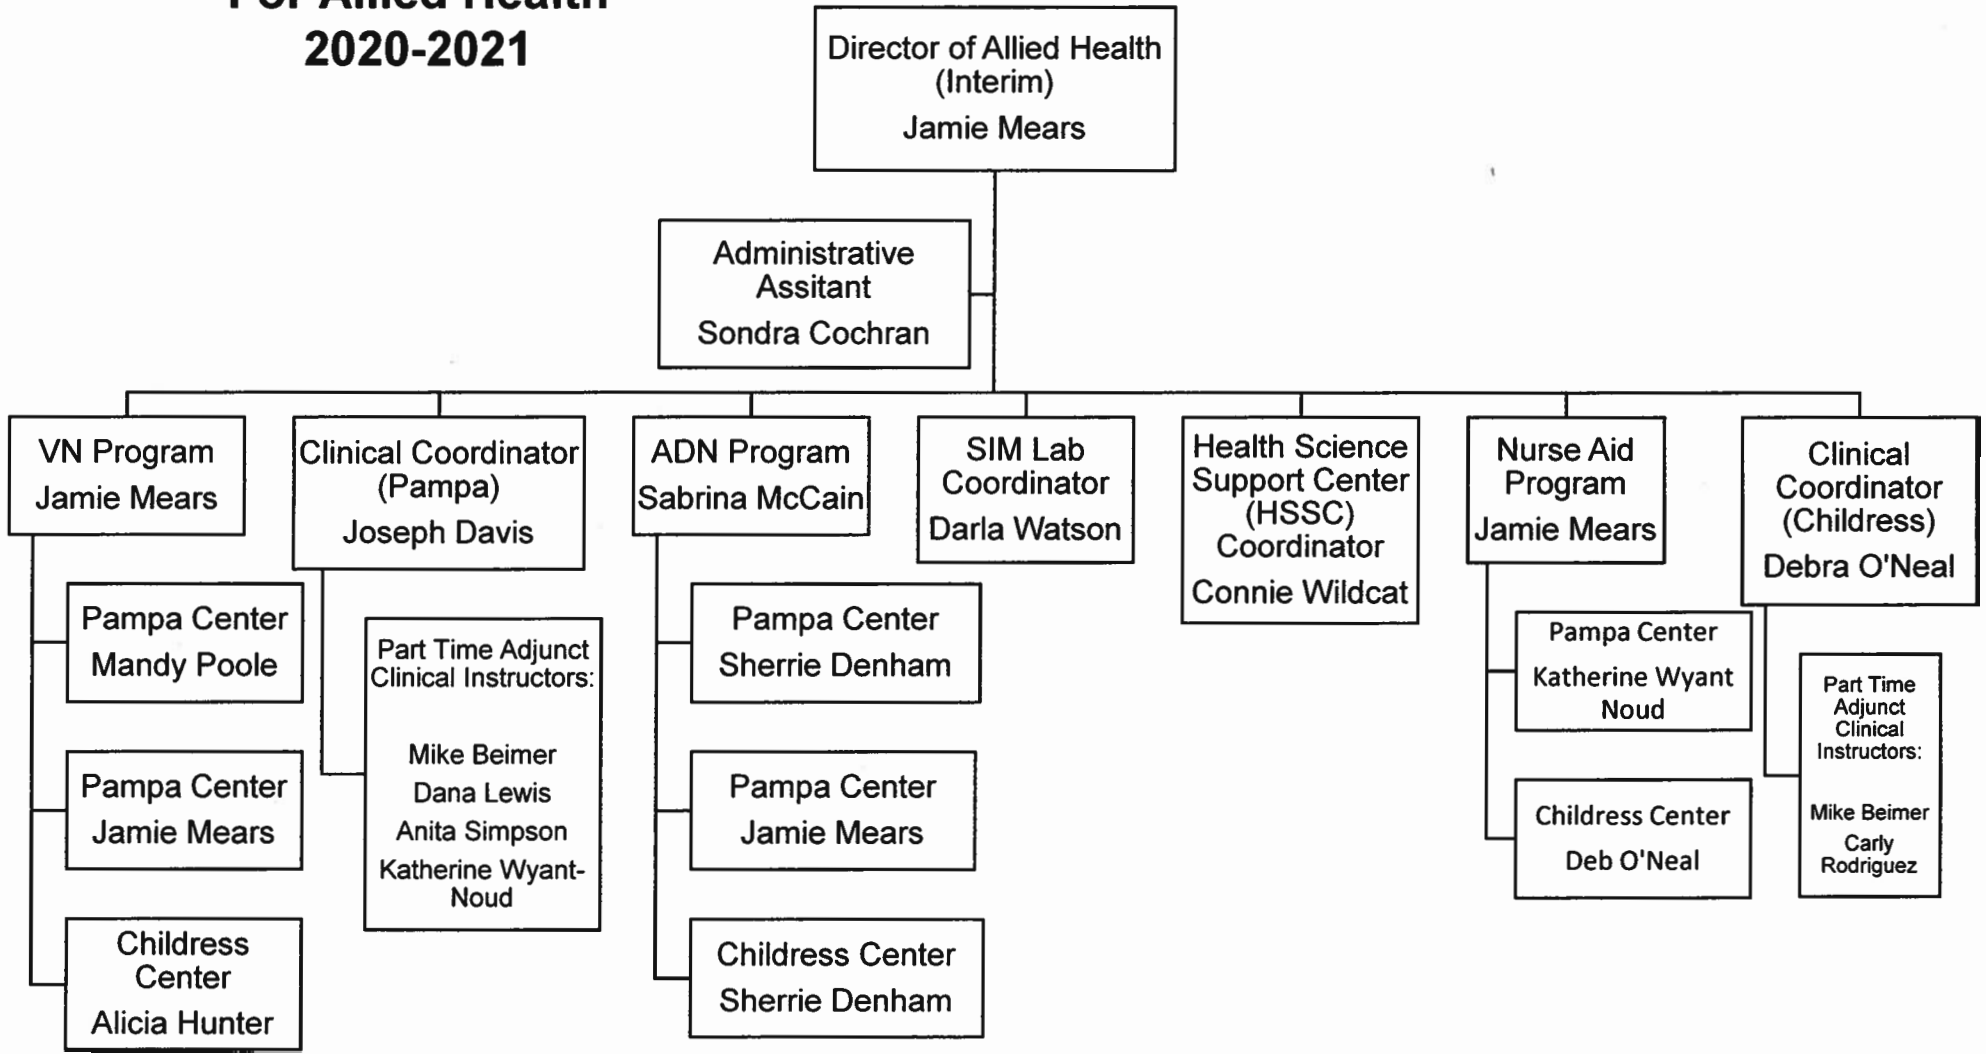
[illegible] Allied Health
2020-2021

Director of Allied Health (Interim)
Jamie Mears

Administrative Assitant
Sondra Cochran

VN Program
Jamie Mears

Pampa Center
Mandy Poole

Pampa Center
Jamie Mears

Childress Center
Alicia Hunter

Clinical Coordinator (Pampa)
Joseph Davis

Part Time Adjunct Clinical Instructors:

Mike Beimer
Dana Lewis
Anita Simpson
Katherine Wyant-Noud

ADN Program
Sabrina McCain

Pampa Center
Sherrie Denham

Pampa Center
Jamie Mears

Childress Center
Sherrie Denham

SIM Lab Coordinator
Darla Watson

Health Science Support Center (HSSC) Coordinator
Connie Wildcat

Nurse Aid Program
Jamie Mears

Pampa Center
Katherine Wyant Noud

Childress Center
Deb O'Neal

Clinical Coordinator (Childress)
Debra O'Neal

Part Time Adjunct Clinical Instructors:

Mike Beimer
Carly Rodriguez